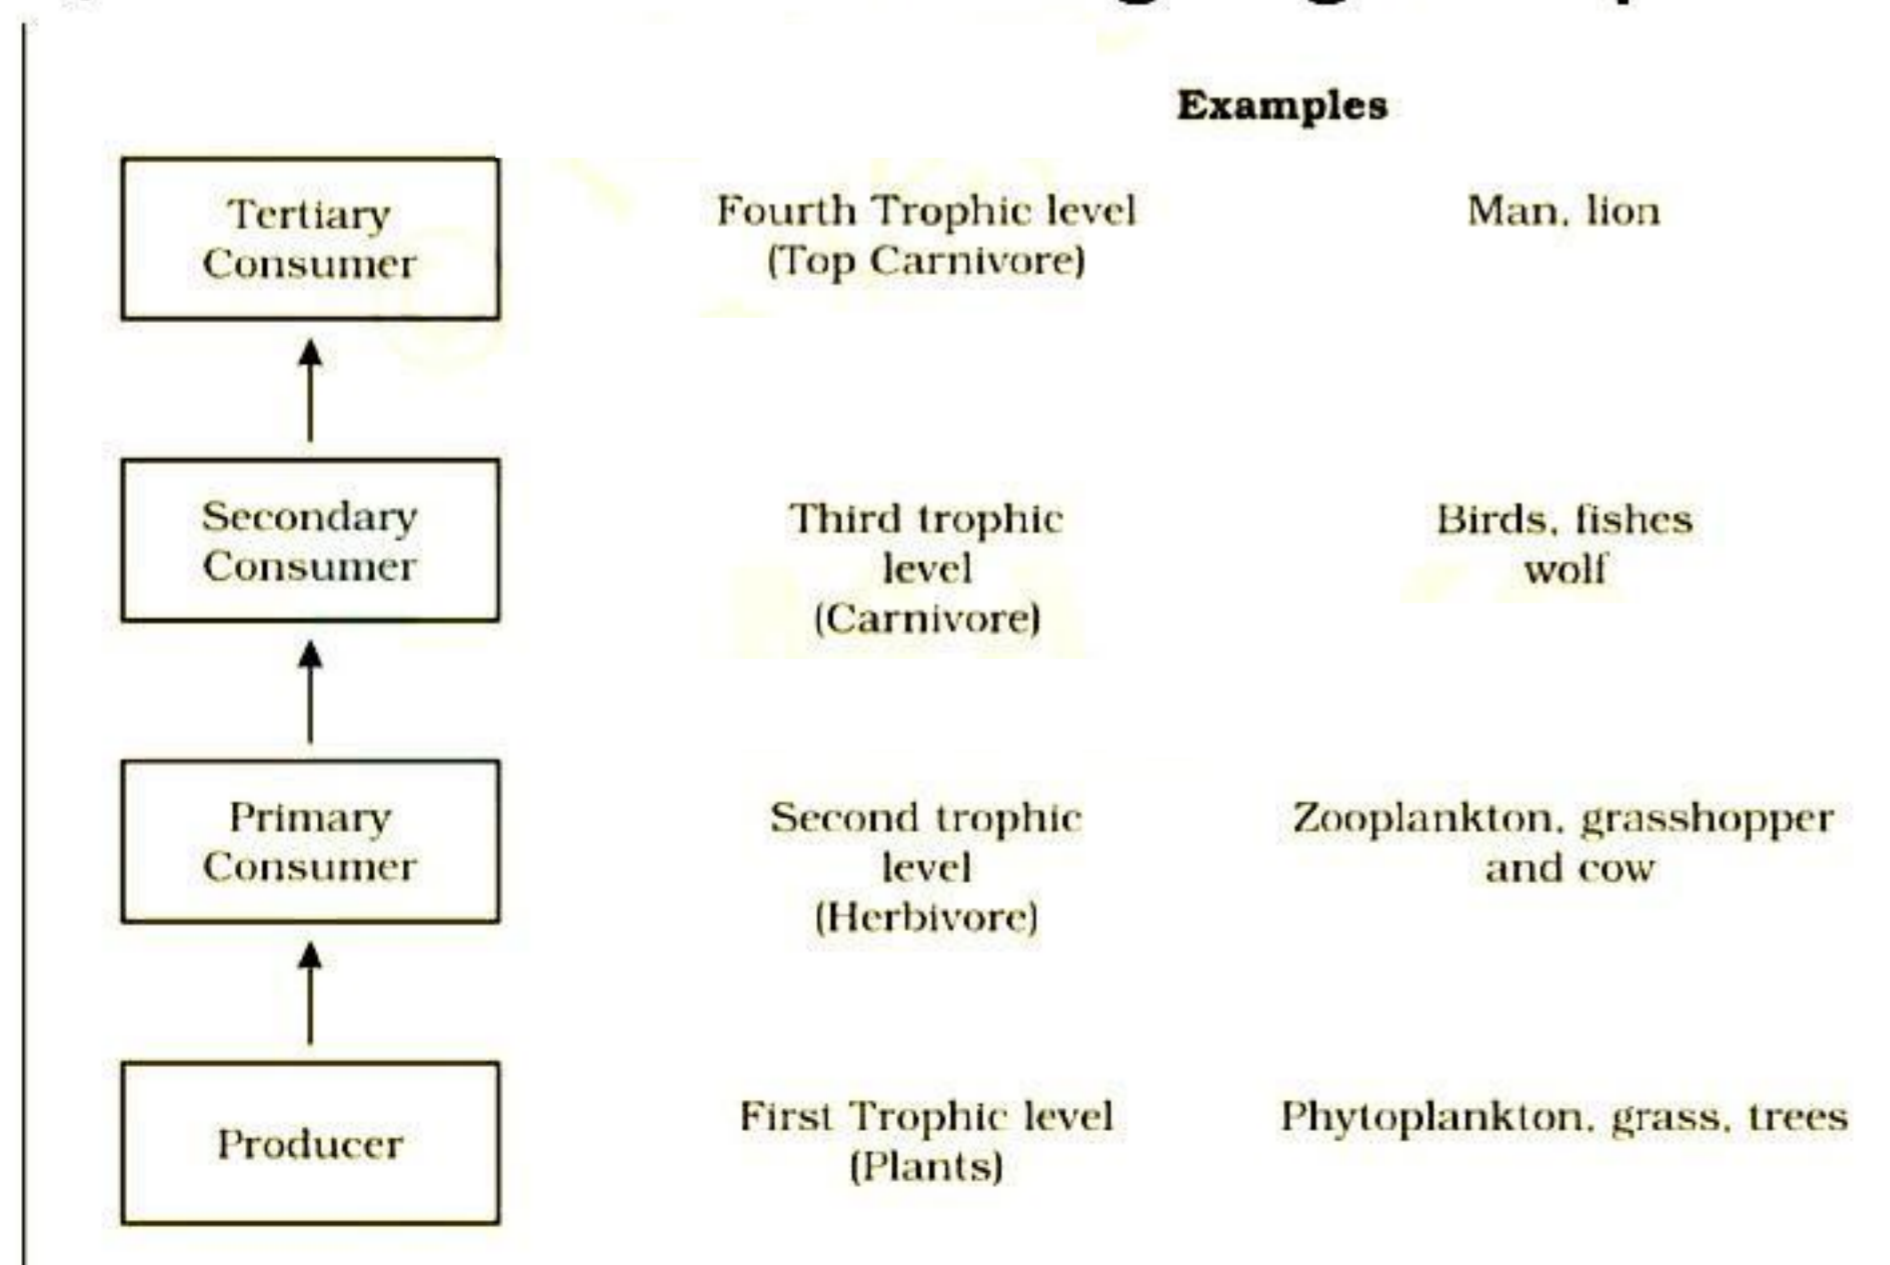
Examples

Tertiary Consumer

Fourth Trophic level (Top Carnivore)

Man, lion

Secondary Consumer

Third trophic level (Carnivore)

Birds, fishes wolf

Primary Consumer

Second trophic level (Herbivore)

Zooplankton, grasshopper and cow

Producer

First Trophic level (Plants)

Phytoplankton, grass, trees